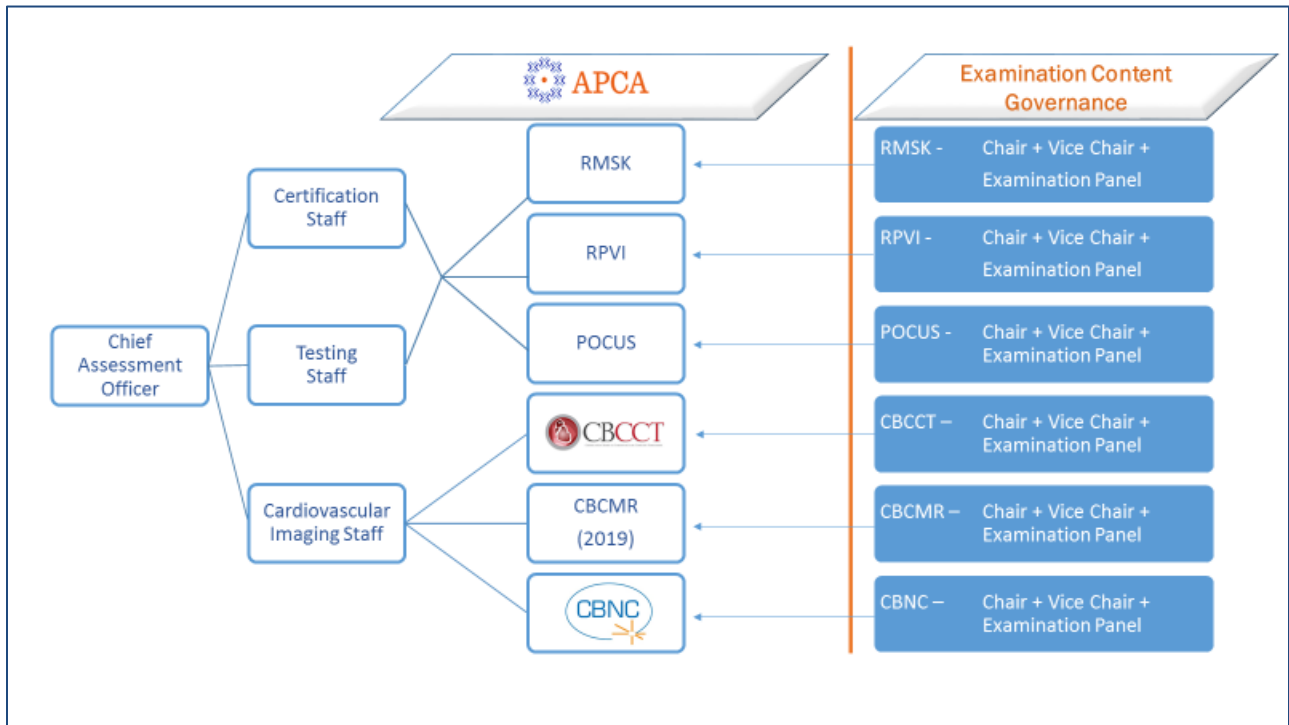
APCA

Examination Content Governance

Chief Assessment Officer

Certification Staff

Testing Staff

Cardiovascular Imaging Staff

RMSK

RPVI

POCUS

CBCCT

CBCMR (2019)

CBNC

RMSK - Chair + Vice Chair + Examination Panel

RPVI - Chair + Vice Chair + Examination Panel

POCUS - Chair + Vice Chair + Examination Panel

CBCCT – Chair + Vice Chair + Examination Panel

CBCMR – Chair + Vice Chair + Examination Panel

CBNC – Chair + Vice Chair + Examination Panel